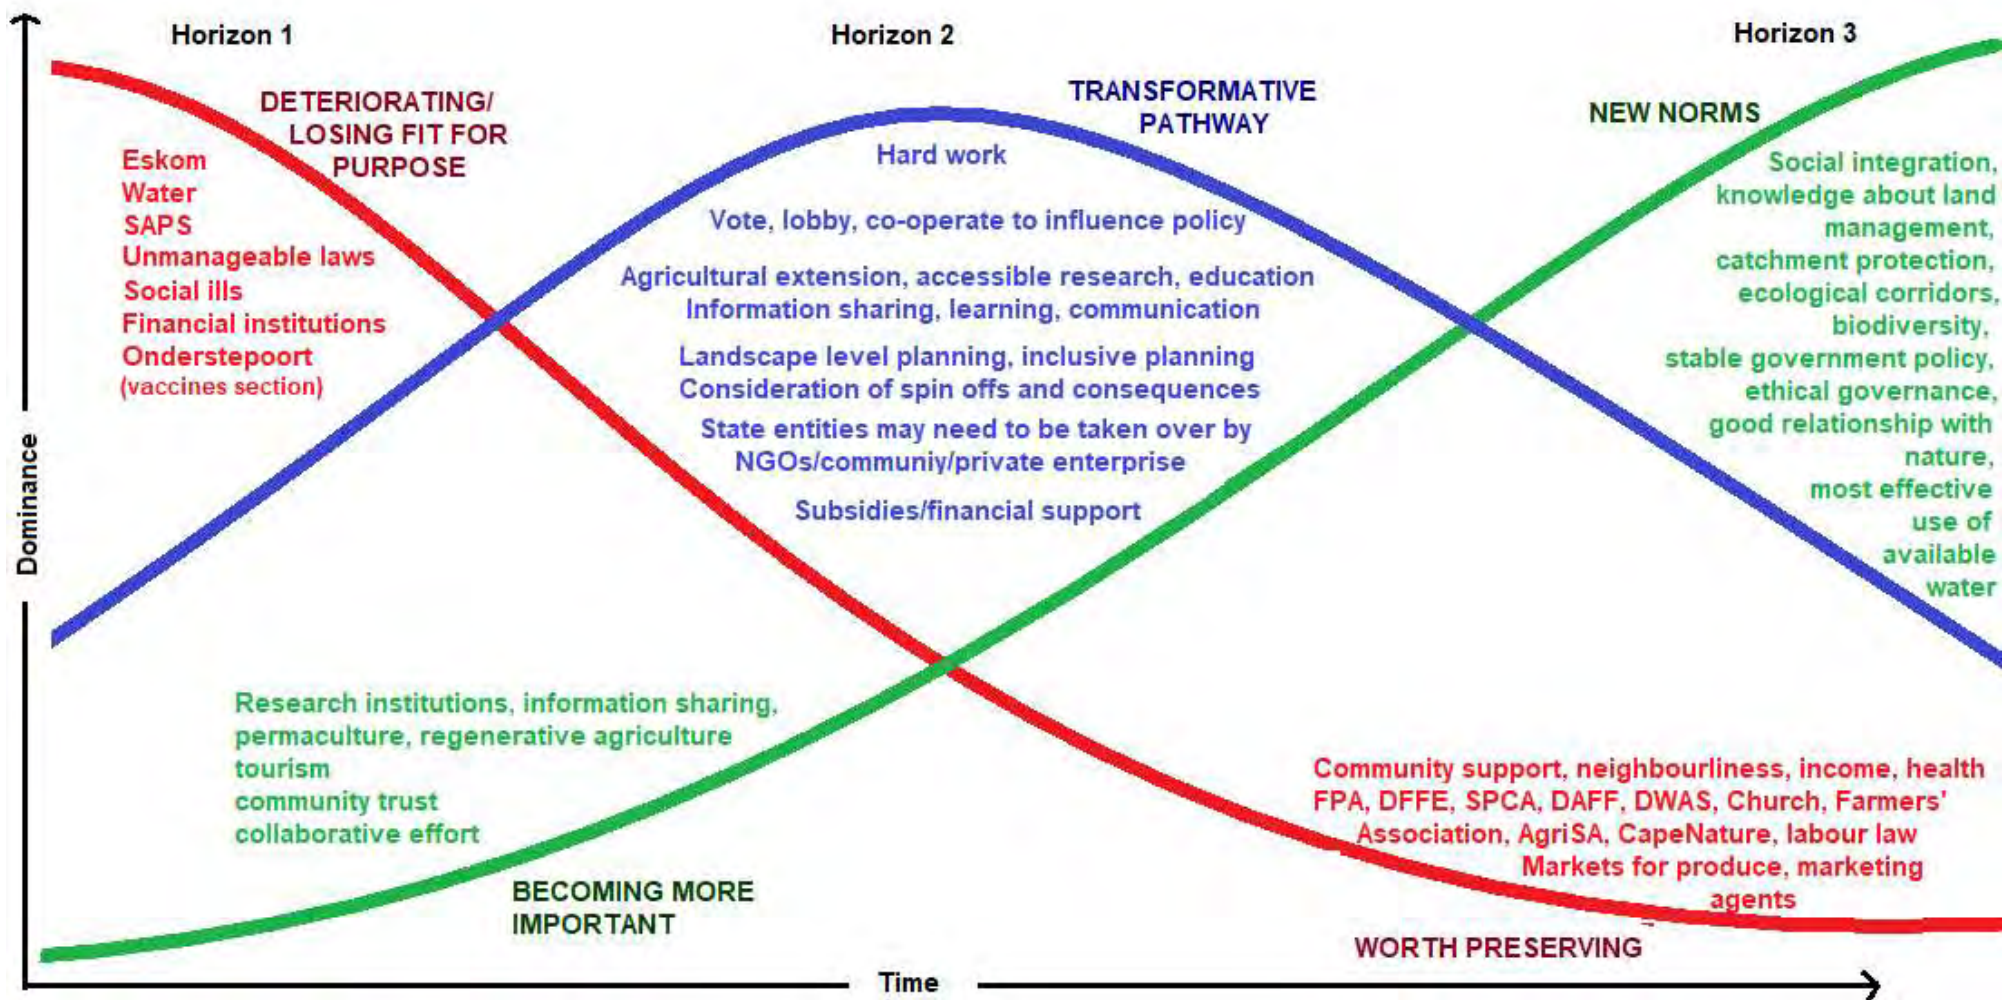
Horizon 1

Horizon 2

Horizon 3

DETERIORATING/ LOSING FIT FOR PURPOSE

Eskom
Water
SAPS
Unmanageable laws
Social ills
Financial institutions
Onderstepoort
(vaccines section)

TRANSFORMATIVE PATHWAY

Hard work

Vote, lobby, co-operate to influence policy

Agricultural extension, accessible research, education
Information sharing, learning, communication

Landscape level planning, inclusive planning
Consideration of spin offs and consequences

State entities may need to be taken over by NGOs/communiy/private enterprise

Subsidies/financial support

NEW NORMS

Social integration, knowledge about land management, catchment protection, ecological corridors, biodiversity, stable government policy, ethical governance, good relationship with nature, most effective use of available water

Dominance

Research institutions, information sharing, permaculture, regenerative agriculture
tourism
community trust
collaborative effort

BECOMING MORE IMPORTANT

Community support, neighbourliness, income, health
FPA, DFFE, SPCA, DAFF, DWAS, Church, Farmers' Association, AgriSA, CapeNature, labour law
Markets for produce, marketing agents

WORTH PRESERVING

Time